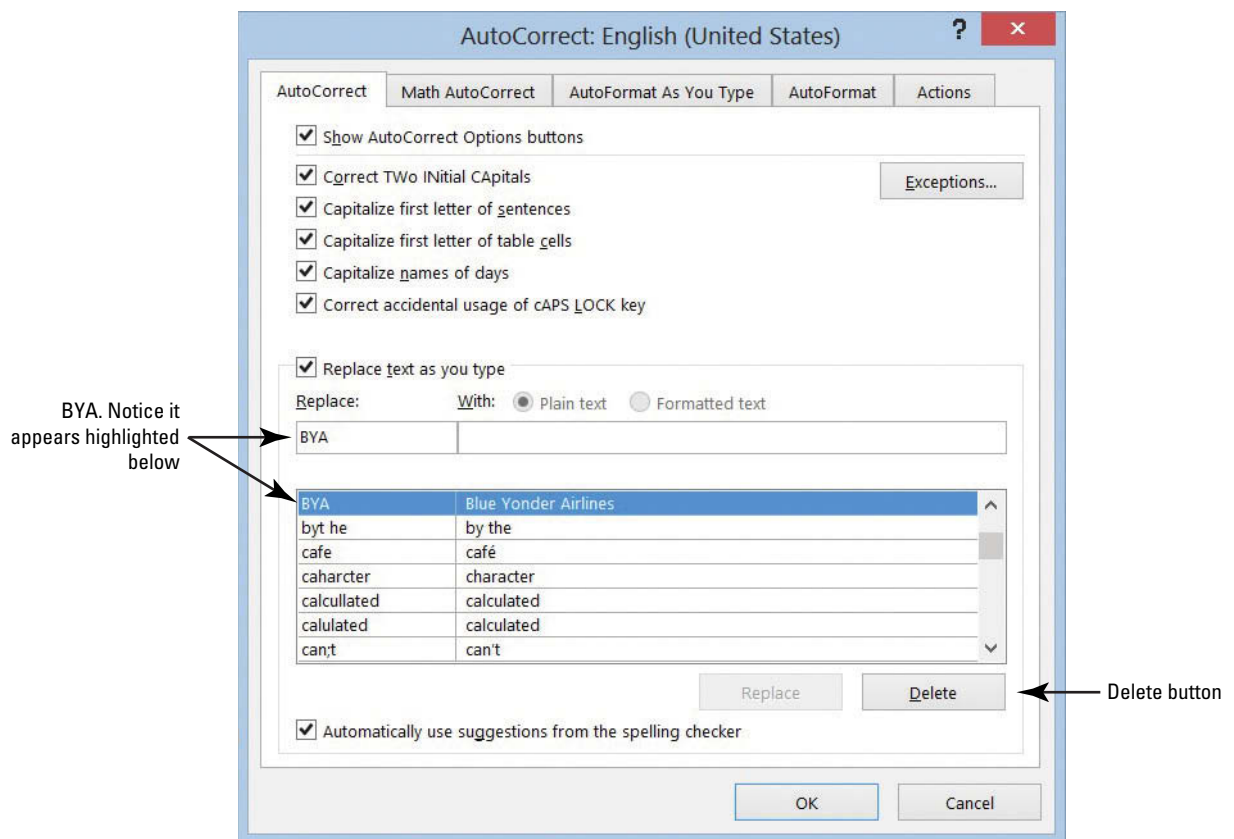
AutoCorrect: English (United States)

?

×

AutoCorrect | Math AutoCorrect | AutoFormat As You Type | AutoFormat | Actions

Show AutoCorrect Options buttons

Correct TWo INitial CApitals

Exceptions...

Capitalize first letter of sentences

Capitalize first letter of table cells

Capitalize names of days

Correct accidental usage of cAPS LOCK key

Replace text as you type

Replace: With: Plain text Formatted text

BYA. Notice it appears highlighted below

BYA

| | |
|---|---|
| BYA | Blue Yonder Airlines |
| byt he | by the |
| cafe | café |
| caharcter | character |
| calcullated | calculated |
| calulated | calculated |
| can;t | can't |

Replace

Delete

Delete button

Automatically use suggestions from the spelling checker

OK

Cancel